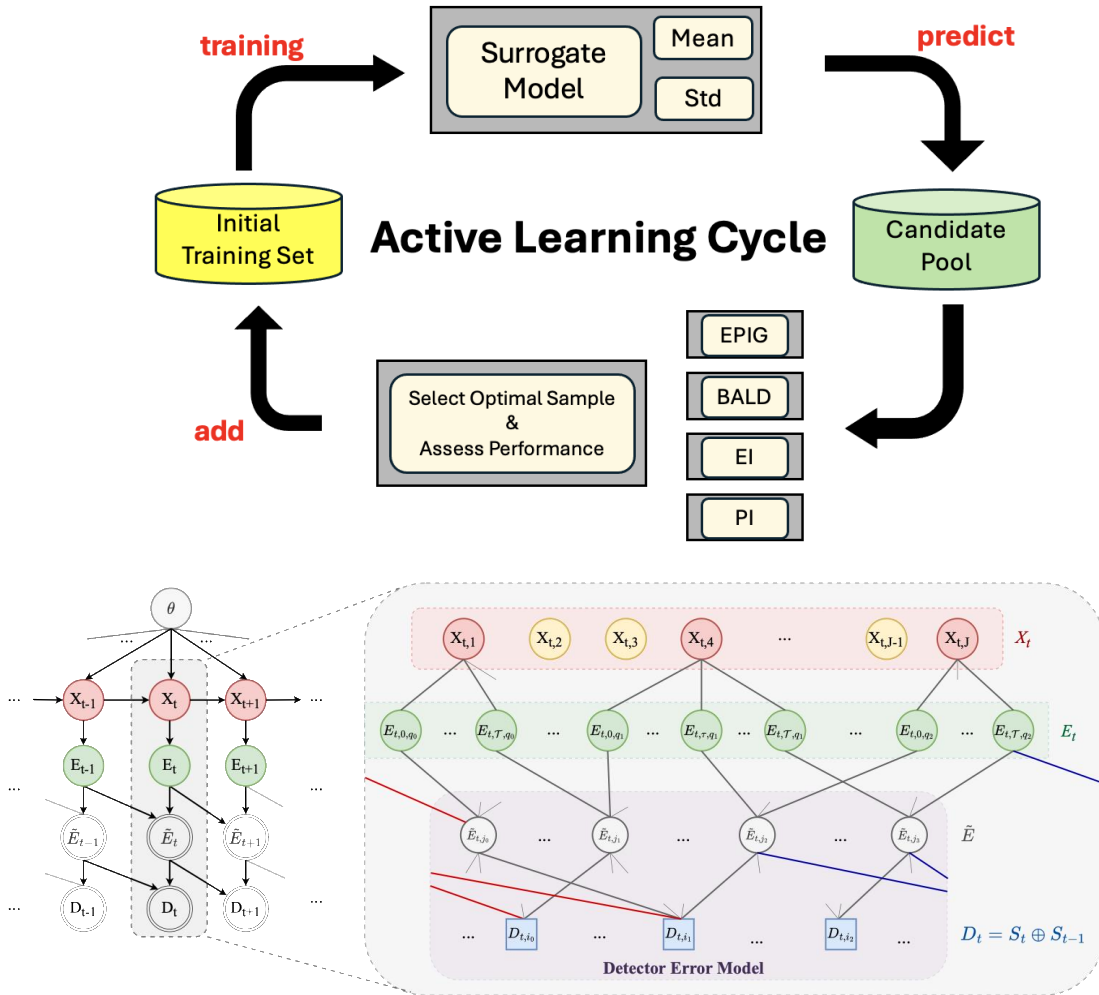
training

Surrogate Model

Mean

Std

predict

Initial Training Set

Active Learning Cycle

Candidate Pool

EPIG

BALD

EI

PI

Select Optimal Sample & Assess Performance

add

$\theta$

...

...

...

$X_{t-1}$

$X_t$

$X_{t+1}$

...

$E_{t-1}$

$E_t$

$E_{t+1}$

...

...

$\tilde{E}_{t-1}$

$\tilde{E}_t$

$\tilde{E}_{t+1}$

...

...

$D_{t-1}$

$D_t$

$D_{t+1}$

...

$X_{t,1}$

$X_{t,2}$

$X_{t,3}$

$X_{t,4}$

...

$X_{t,J-1}$

$X_{t,J}$

$X_t$

$E_{t,0,q_0}$

...

$E_{t,\mathcal{T},q_0}$

...

$E_{t,0,q_1}$

$E_{t,\tau,q_1}$

$E_{t,\mathcal{T},q_1}$

...

$E_{t,0,q_2}$

...

$E_{t,\mathcal{T},q_2}$

$E_t$

$\tilde{E}_{t,j_0}$

...

$\tilde{E}_{t,j_1}$

...

$\tilde{E}_{t,j_2}$

...

$\tilde{E}_{t,j_3}$

$\tilde{E}$

...

$D_{t,i_0}$

...

$D_{t,i_1}$

...

$D_{t,i_2}$

...

$D_t = S_t \oplus S_{t-1}$

Detector Error Model